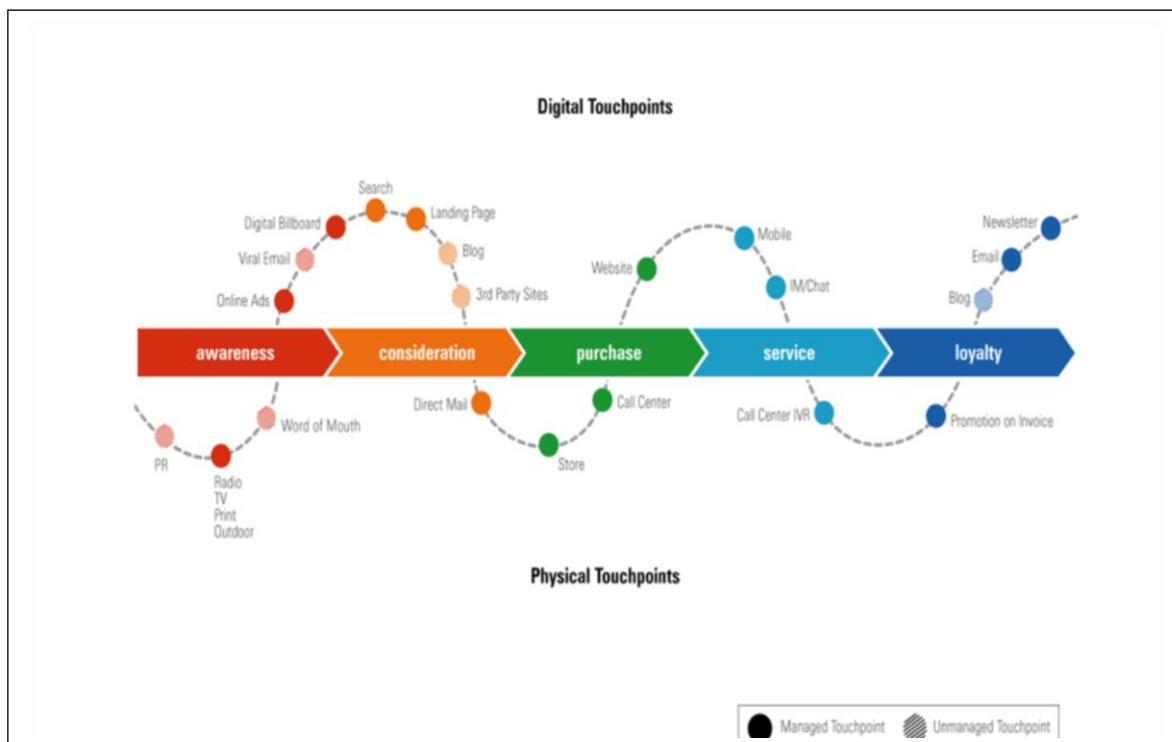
Digital Touchpoints

Search
Digital Billboard
Landing Page
Viral Email
Blog
Online Ads
3rd Party Sites
Website
Mobile
IM/Chat
Newsletter
Email
Blog

awareness
consideration
purchase
service
loyalty

Direct Mail
Call Center
Word of Mouth
Call Center IVR
Promotion on Invoice
PR
Store
Radio
TV
Print
Outdoor

Physical Touchpoints

Managed Touchpoint
Unmanaged Touchpoint